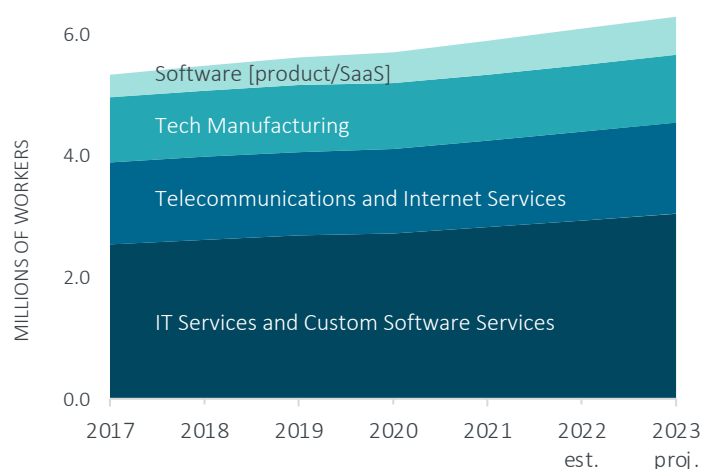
MILLIONS OF WORKERS

6.0
4.0
2.0
0.0

Software [product/SaaS]
Tech Manufacturing
Telecommunications and Internet Services
IT Services and Custom Software Services

2017
2018
2019
2020
2021
2022 est.
2023 proj.